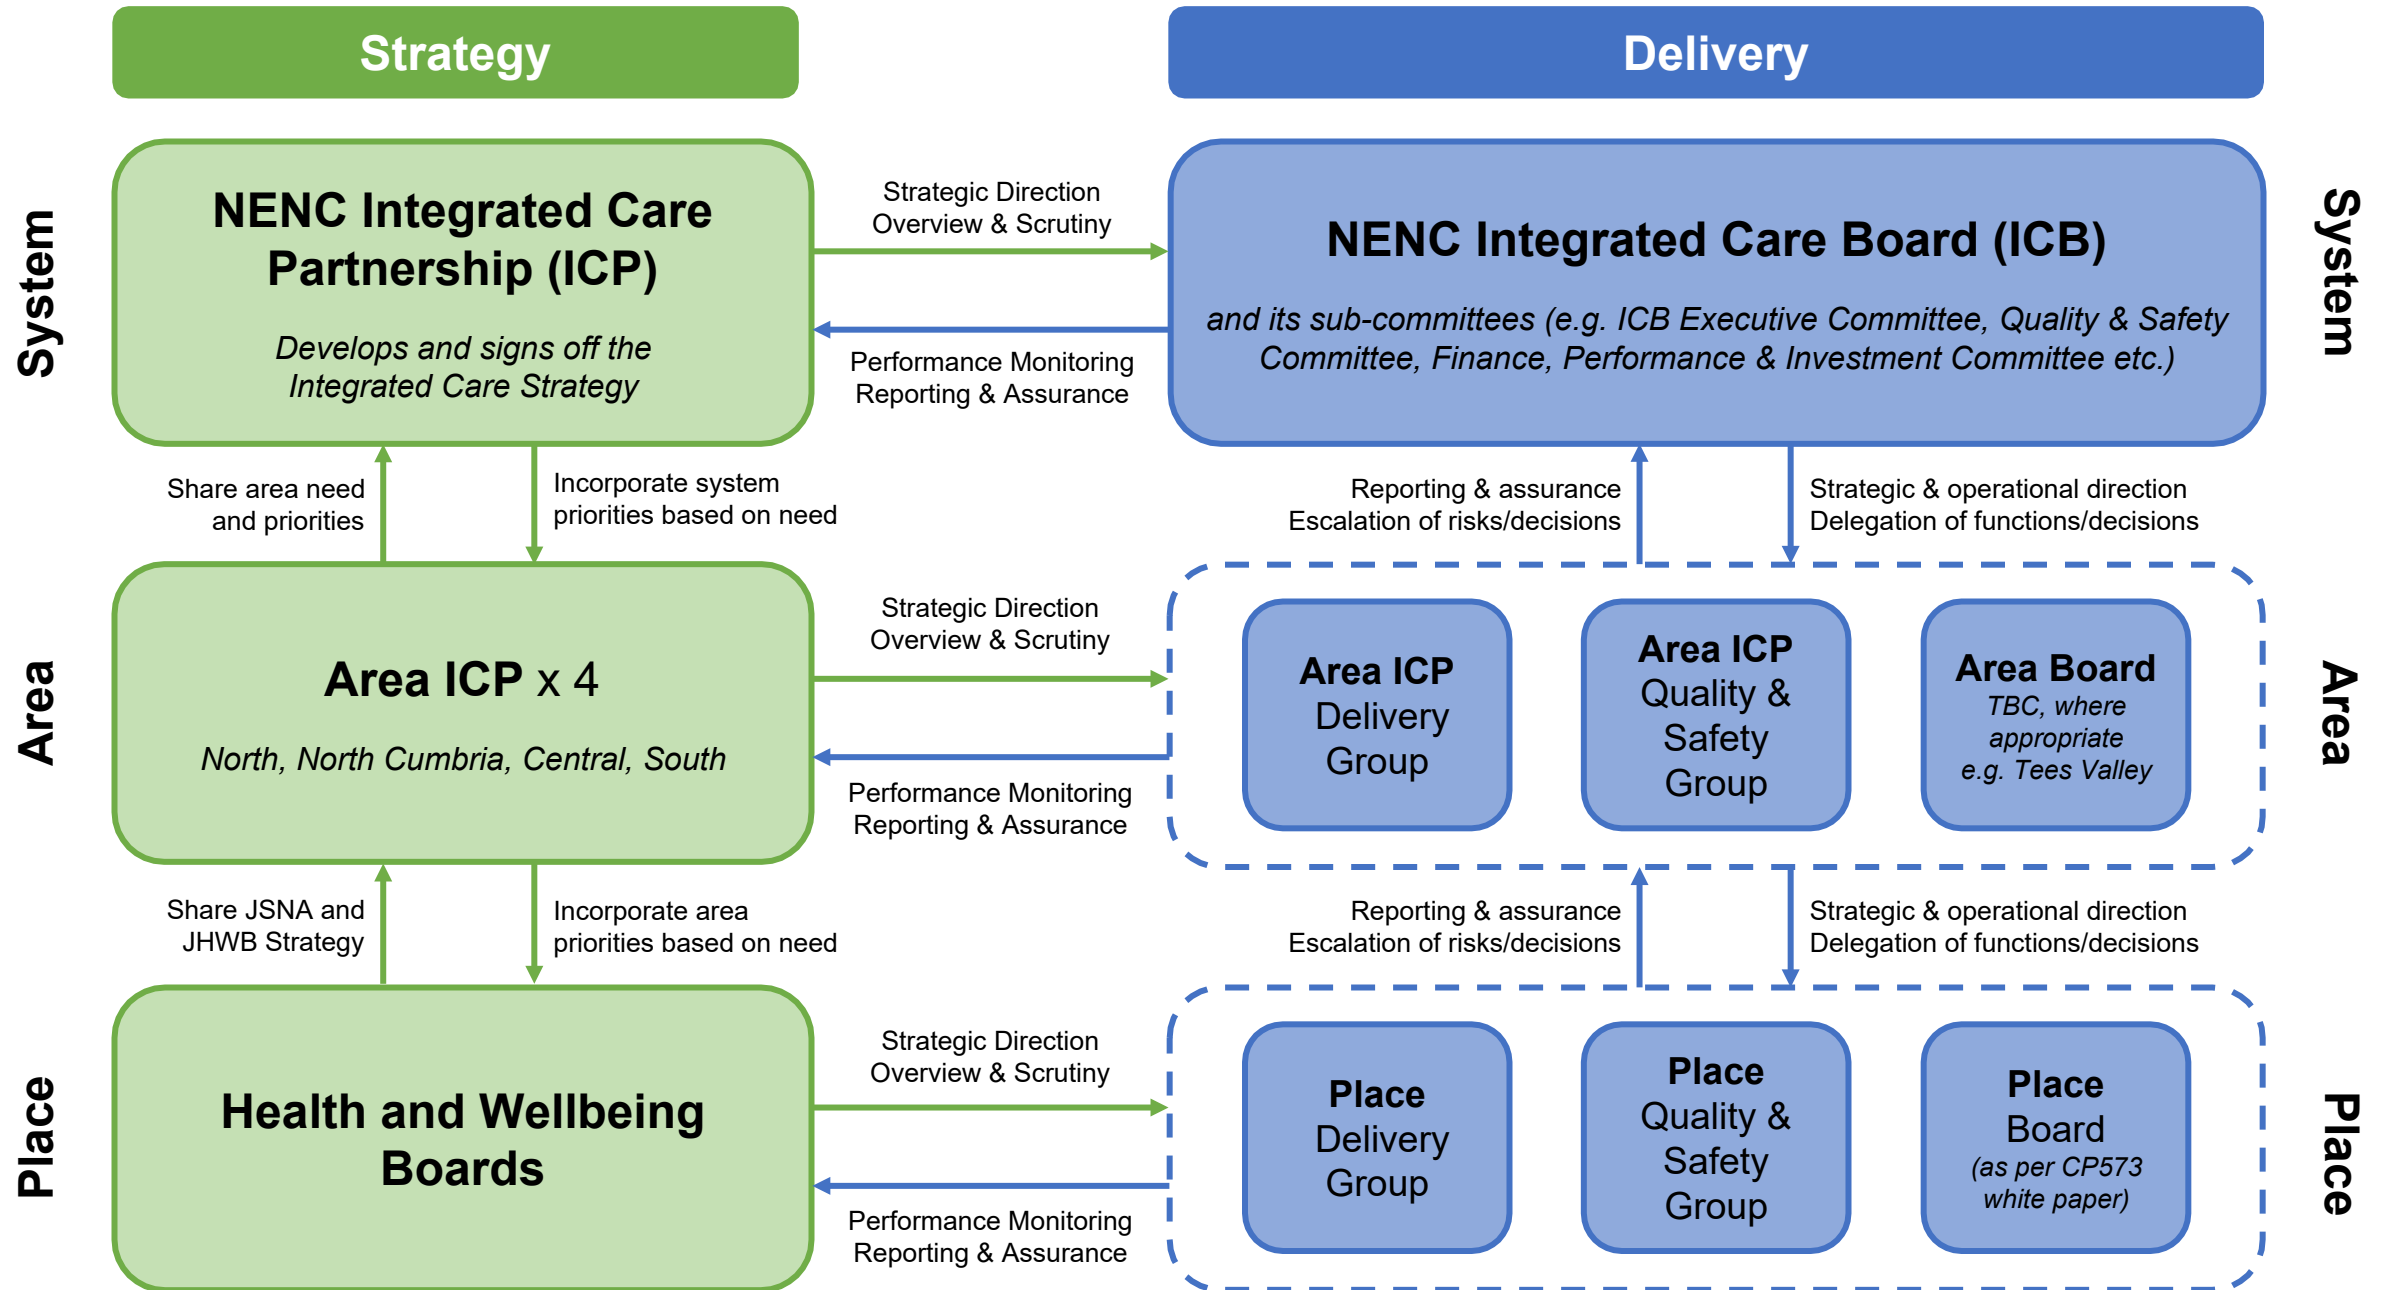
Strategy

Delivery

System

NENC Integrated Care Partnership (ICP)

Develops and signs off the Integrated Care Strategy

Strategic Direction
Overview & Scrutiny

Performance Monitoring
Reporting & Assurance

NENC Integrated Care Board (ICB)

and its sub-committees (e.g. ICB Executive Committee, Quality & Safety Committee, Finance, Performance & Investment Committee etc.)

System

Share area need and priorities

Incorporate system priorities based on need

Reporting & assurance
Escalation of risks/decisions

Strategic & operational direction
Delegation of functions/decisions

Area

Area ICP x 4

North, North Cumbria, Central, South

Strategic Direction
Overview & Scrutiny

Performance Monitoring
Reporting & Assurance

Area ICP Delivery Group

Area ICP Quality & Safety Group

Area Board
TBC, where appropriate e.g. Tees Valley

Area

Share JSNA and JHWB Strategy

Incorporate area priorities based on need

Reporting & assurance
Escalation of risks/decisions

Strategic & operational direction
Delegation of functions/decisions

Place

Health and Wellbeing Boards

Strategic Direction
Overview & Scrutiny

Performance Monitoring
Reporting & Assurance

Place Delivery Group

Place Quality & Safety Group

Place Board
(as per CP573 white paper)

Place